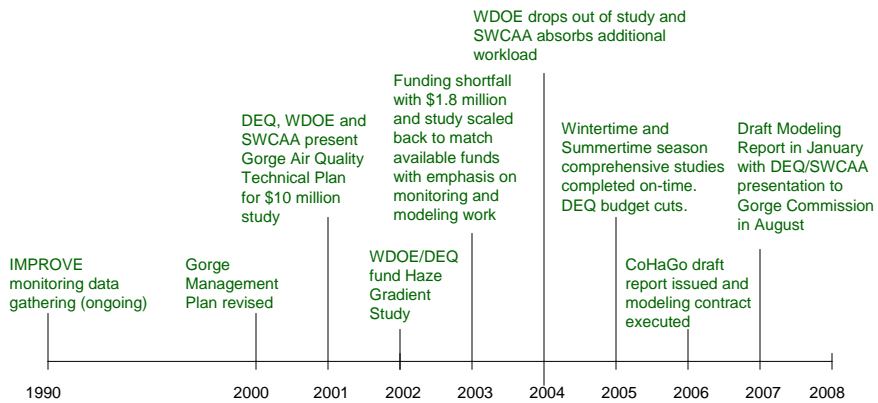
IMPROVE monitoring data gathering (ongoing)

Gorge Management Plan revised

DEQ, WDOE and SWCAA present Gorge Air Quality Technical Plan for $10 million study

WDOE/DEQ fund Haze Gradient Study

Funding shortfall with $1.8 million and study scaled back to match available funds with emphasis on monitoring and modeling work

WDOE drops out of study and SWCAA absorbs additional workload

Wintertime and Summertime season comprehensive studies completed on-time. DEQ budget cuts.

CoHaGo draft report issued and modeling contract executed

Draft Modeling Report in January with DEQ/SWCAA presentation to Gorge Commission in August

1990 2000 2001 2002 2003 2004 2005 2006 2007 2008